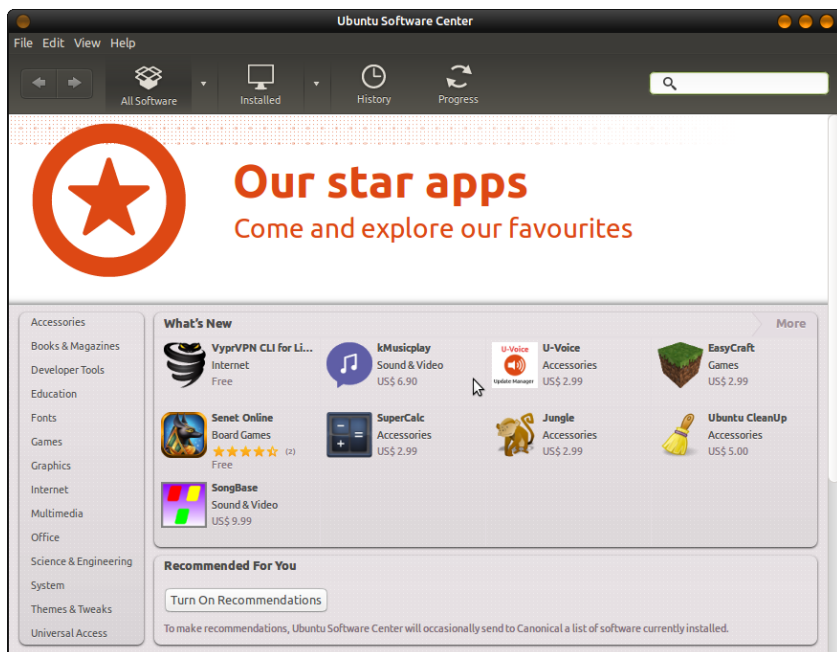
Ubuntu Software Center

File Edit View Help

All Software Installed History Progress

Our star apps
Come and explore our favourites

Accessories
Books & Magazines
Developer Tools
Education
Fonts
Games
Graphics
Internet
Multimedia
Office
Science & Engineering
System
Themes & Tweaks
Universal Access

What's New
More

VyprVPN CLI for Li...
Internet
Free

kMusicplay
Sound & Video
US$ 6.90

U-Voice
Update Manager
U-Voice
Accessories
US$ 2.99

EasyCraft
Games
US$ 2.99

Senet Online
Board Games
(2)
Free

SuperCalc
Accessories
US$ 2.99

Jungle
Accessories
US$ 2.99

Ubuntu CleanUp
Accessories
US$ 5.00

SongBase
Sound & Video
US$ 9.99

Recommended For You

Turn On Recommendations

To make recommendations, Ubuntu Software Center will occasionally send to Canonical a list of software currently installed.